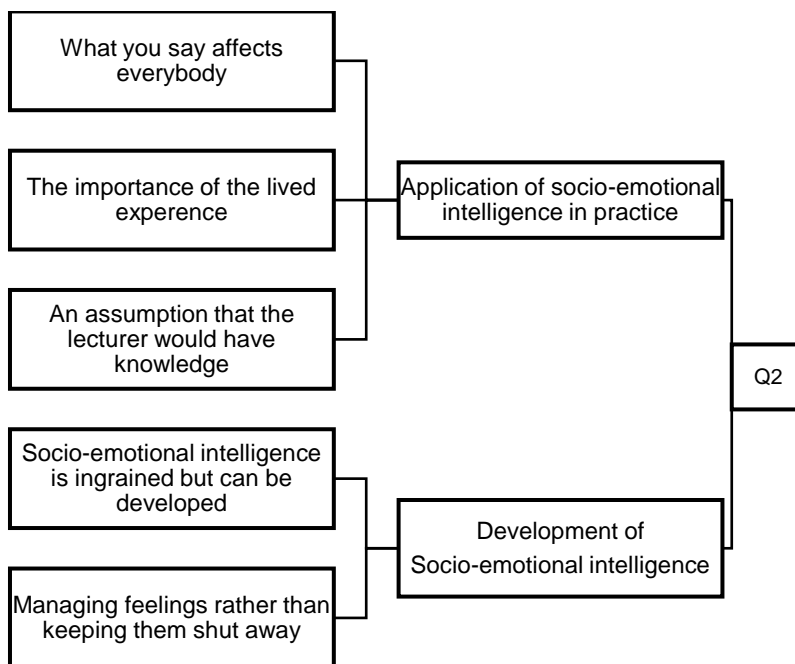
What you say affects everybody

The importance of the lived experence

An assumption that the lecturer would have knowledge

Application of socio-emotional intelligence in practice

Q2

Socio-emotional intelligence is ingrained but can be developed

Managing feelings rather than keeping them shut away

Development of Socio-emotional intelligence